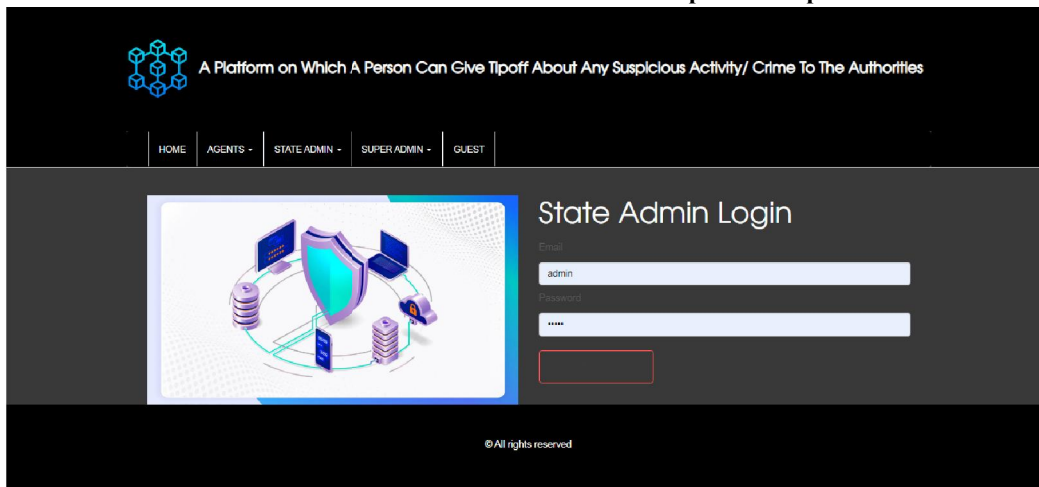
A Platform on Which A Person Can Give Tipoff About Any Suspicious Activity/ Crime To The Authorities

HOME | AGENTS ▾ | STATE ADMIN ▾ | SUPER ADMIN ▾ | GUEST

State Admin Login

Email

admin

Password

••••••

© All rights reserved